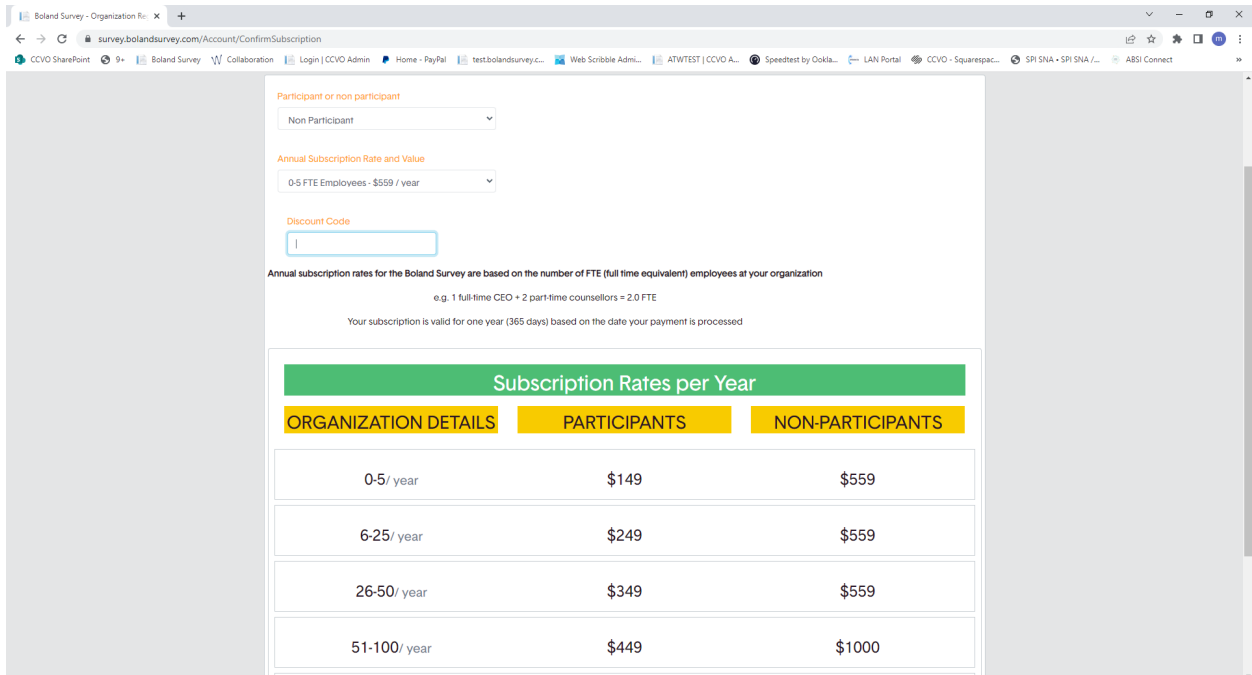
Boland Survey - Organization Re ×  +

survey.bolandsurvey.com/Account/ConfirmSubscription

CCVO SharePoint  9+  Boland Survey  Collaboration  Login | CCVO Admin  Home - PayPal  test.bolandsurvey.c...  Web Scribble Admi...  ATWTEST | CCVO A...  Speedtest by Ookla...  LAN Portal  CCVO - Squarespac...  SPI SNA • SPI SNA /...  ABSI Connect  »

m

Participant or non participant

Non Participant

Annual Subscription Rate and Value

0-5 FTE Employees - $559 / year

Discount Code

Annual subscription rates for the Boland Survey are based on the number of FTE (full time equivalent) employees at your organization

e.g. 1 full-time CEO + 2 part-time counsellors = 2.0 FTE

Your subscription is valid for one year (365 days) based on the date your payment is processed

Subscription Rates per Year

| ORGANIZATION DETAILS | PARTICIPANTS | NON-PARTICIPANTS |
|---|---|---|
| 0-5/ year | $149 | $559 |
| 6-25/ year | $249 | $559 |
| 26-50/ year | $349 | $559 |
| 51-100/ year | $449 | $1000 |